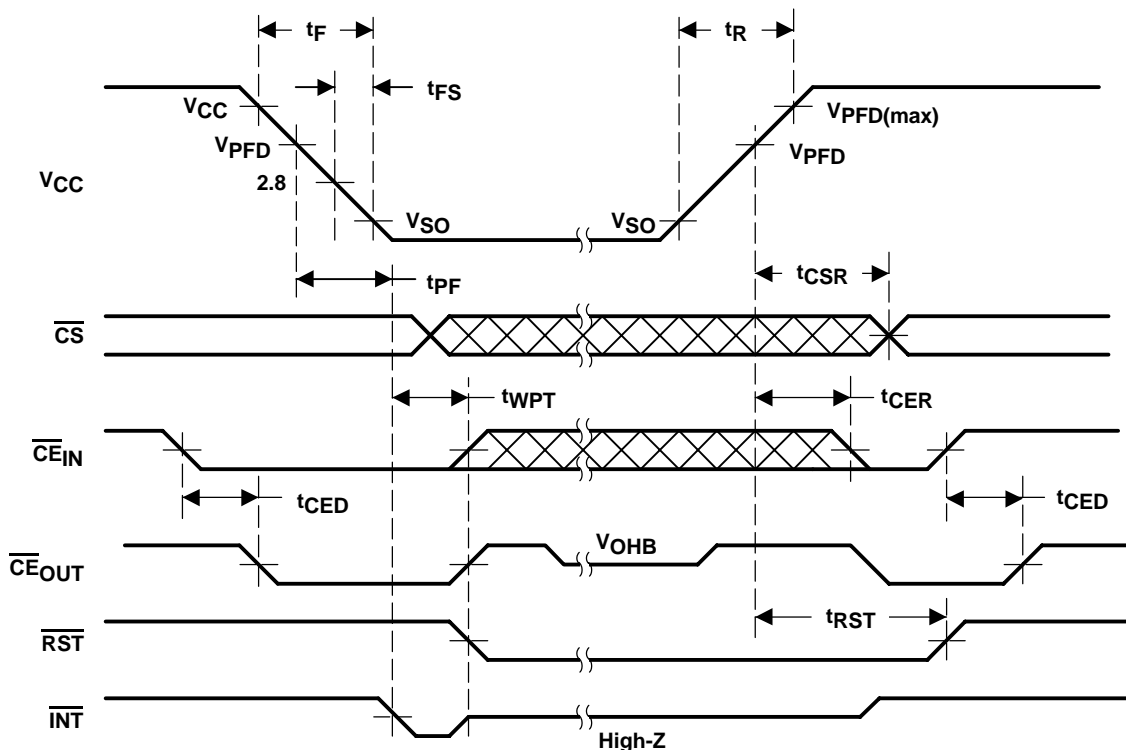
$t_F$

$t_R$

$t_{FS}$

$V_{CC}$

$V_{PFD(max)}$

$V_{PFD}$

$V_{PFD}$

2.8

$V_{CC}$

$V_{SO}$

$V_{SO}$

$t_{PF}$

$t_{CSR}$

$\overline{CS}$

$t_{WPT}$

$t_{CER}$

$\overline{CE_{IN}}$

$t_{CED}$

$t_{CED}$

$V_{OHB}$

$\overline{CE_{OUT}}$

$t_{RST}$

$\overline{RST}$

$\overline{INT}$

High-Z